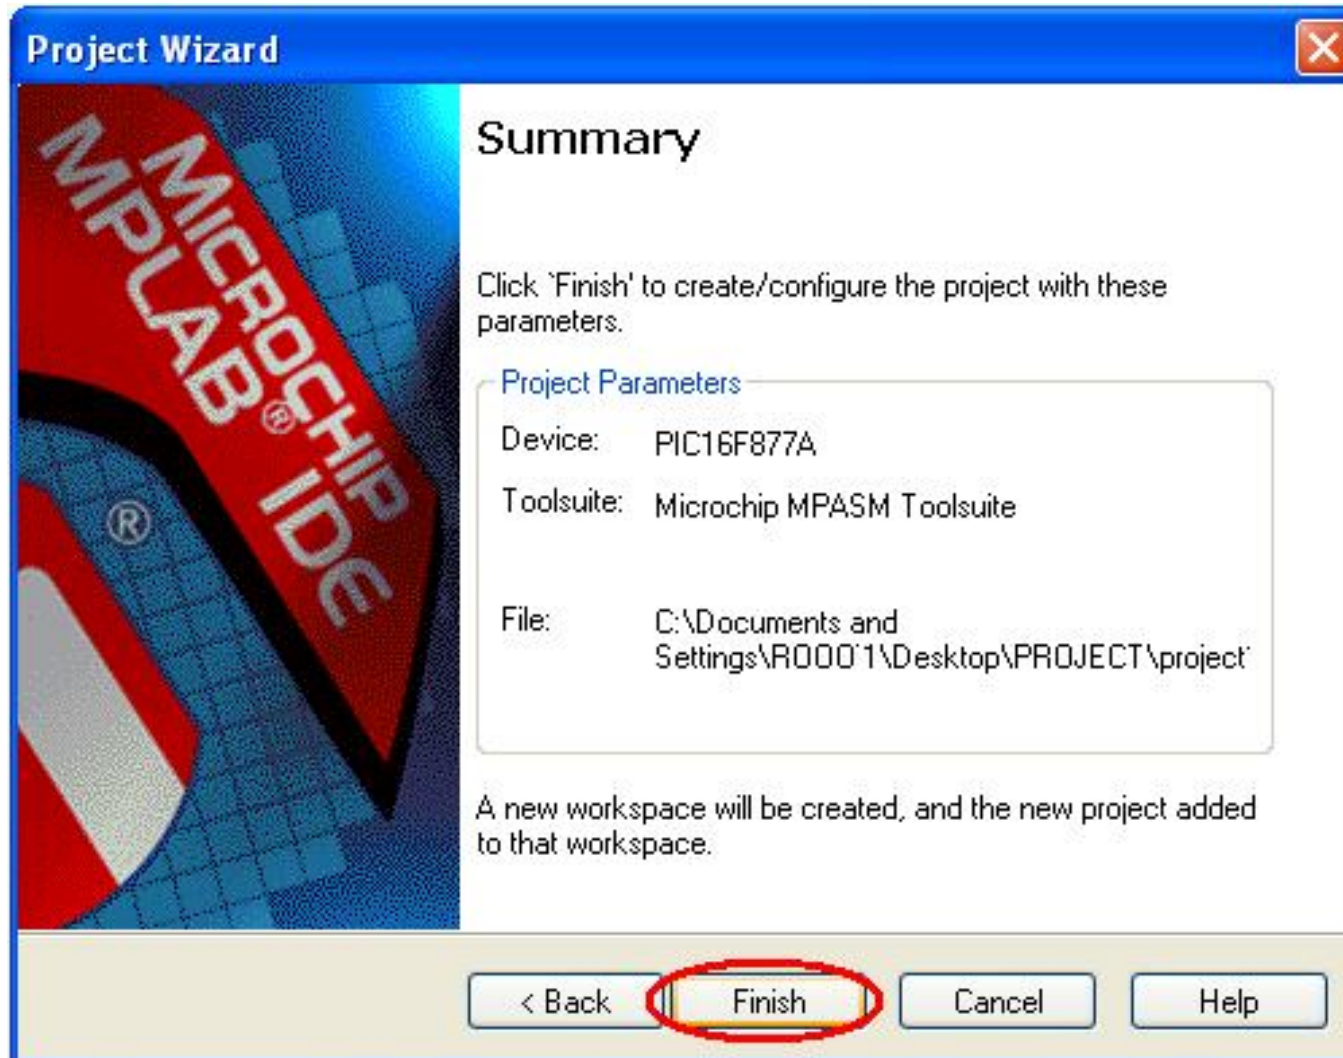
Project Wizard

MICROCHIP
MPLAB® IDE
®

Summary

Click `Finish' to create/configure the project with these parameters.

Project Parameters

Device: PIC16F877A

Toolsuite: Microchip MPASM Toolsuite

File: C:\Documents and Settings\ROOO`1\Desktop\PROJECT\project`

A new workspace will be created, and the new project added to that workspace.

< Back
Finish
Cancel
Help